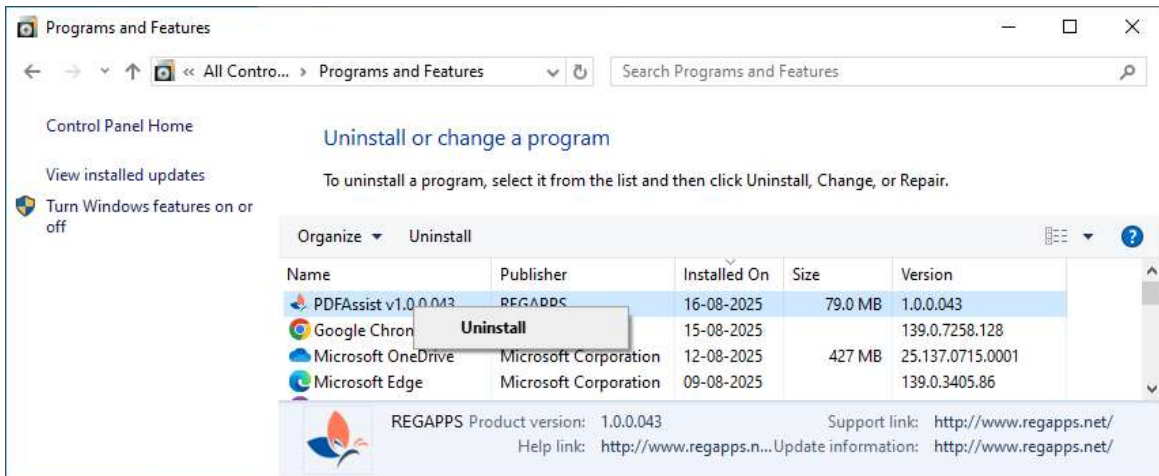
Programs and Features

« All Contro... › Programs and Features

Search Programs and Features

Control Panel Home

View installed updates

Turn Windows features on or off

Uninstall or change a program

To uninstall a program, select it from the list and then click Uninstall, Change, or Repair.

Organize ▾ Uninstall

| Name | Publisher | Installed On | Size | Version |
|---|---|---|---|---|
| PDFAssist v1.0.0.043 | REGAPPS | 16-08-2025 | 79.0 MB | 1.0.0.043 |
| Google Chron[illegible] | | 15-08-2025 | | 139.0.7258.128 |
| Microsoft OneDrive | Microsoft Corporation | 12-08-2025 | 427 MB | 25.137.0715.0001 |
| Microsoft Edge | Microsoft Corporation | 09-08-2025 | | 139.0.3405.86 |

Uninstall

REGAPPS Product version: 1.0.0.043 Support link: http://www.regapps.net/
Help link: http://www.regapps.n... Update information: http://www.regapps.net/